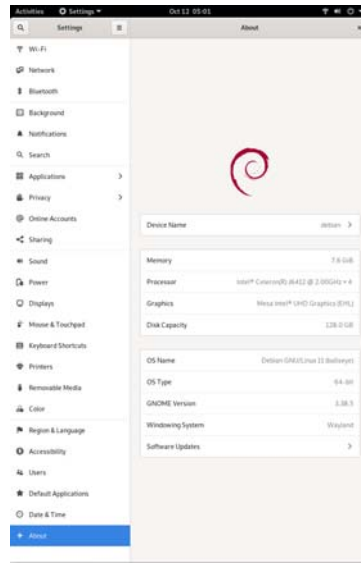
Activities Settings ▾ Oct 12 05:01

Settings

About

Wi-Fi

Network

Bluetooth

Background

Notifications

Search

Applications

Privacy

Online Accounts

Sharing

Sound

Power

Displays

Mouse & Touchpad

Keyboard Shortcuts

Printers

Removable Media

Color

Region & Language

Accessibility

Users

Default Applications

Date & Time

About

| | |
|---|---|
| Device Name | debian |

| | |
|---|---|
| Memory | 7.6 GiB |
| Processor | Intel® Celeron(R) J6412 @ 2.00GHz × 4 |
| Graphics | Mesa Intel® UHD Graphics (EHL) |
| Disk Capacity | 128.0 GB |

| | |
|---|---|
| OS Name | Debian GNU/Linux 11 (bullseye) |
| OS Type | 64-bit |
| GNOME Version | 3.38.5 |
| Windowing System | Wayland |
| Software Updates | |